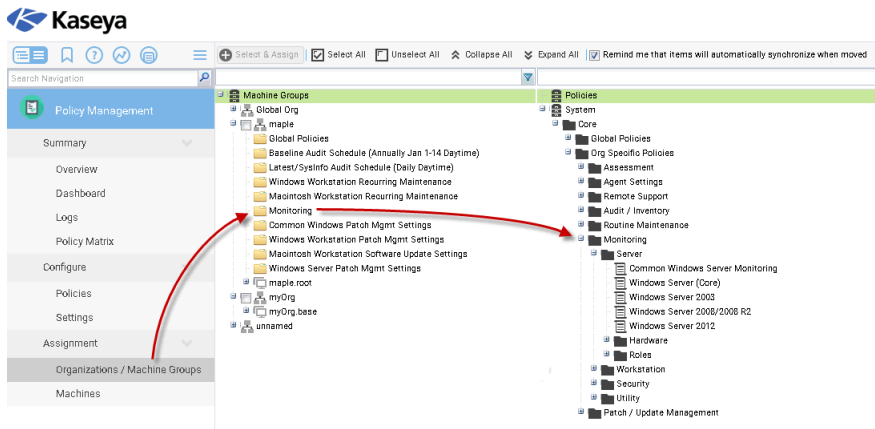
Kaseya

Search Navigation

Policy Management

Summary
Overview
Dashboard
Logs
Policy Matrix
Configure
Policies
Settings
Assignment
Organizations / Machine Groups
Machines

Select & Assign | Select All | Unselect All | Collapse All | Expand All | Remind me that items will automatically synchronize when moved

Machine Groups
Global Org
maple
Global Policies
Baseline Audit Schedule (Annually Jan 1-14 Daytime)
Latest/SysInfo Audit Schedule (Daily Daytime)
Windows Workstation Recurring Maintenance
Macintosh Workstation Recurring Maintenance
Monitoring
Common Windows Patch Mgmt Settings
Windows Workstation Patch Mgmt Settings
Macintosh Workstation Software Update Settings
Windows Server Patch Mgmt Settings
maple.root
myOrg
myOrg.base
unnamed

Policies
System
Core
Global Policies
Org Specific Policies
Assessment
Agent Settings
Remote Support
Audit / Inventory
Routine Maintenance
Monitoring
Server
Common Windows Server Monitoring
Windows Server (Core)
Windows Server 2003
Windows Server 2008/2008 R2
Windows Server 2012
Hardware
Roles
Workstation
Security
Utility
Patch / Update Management